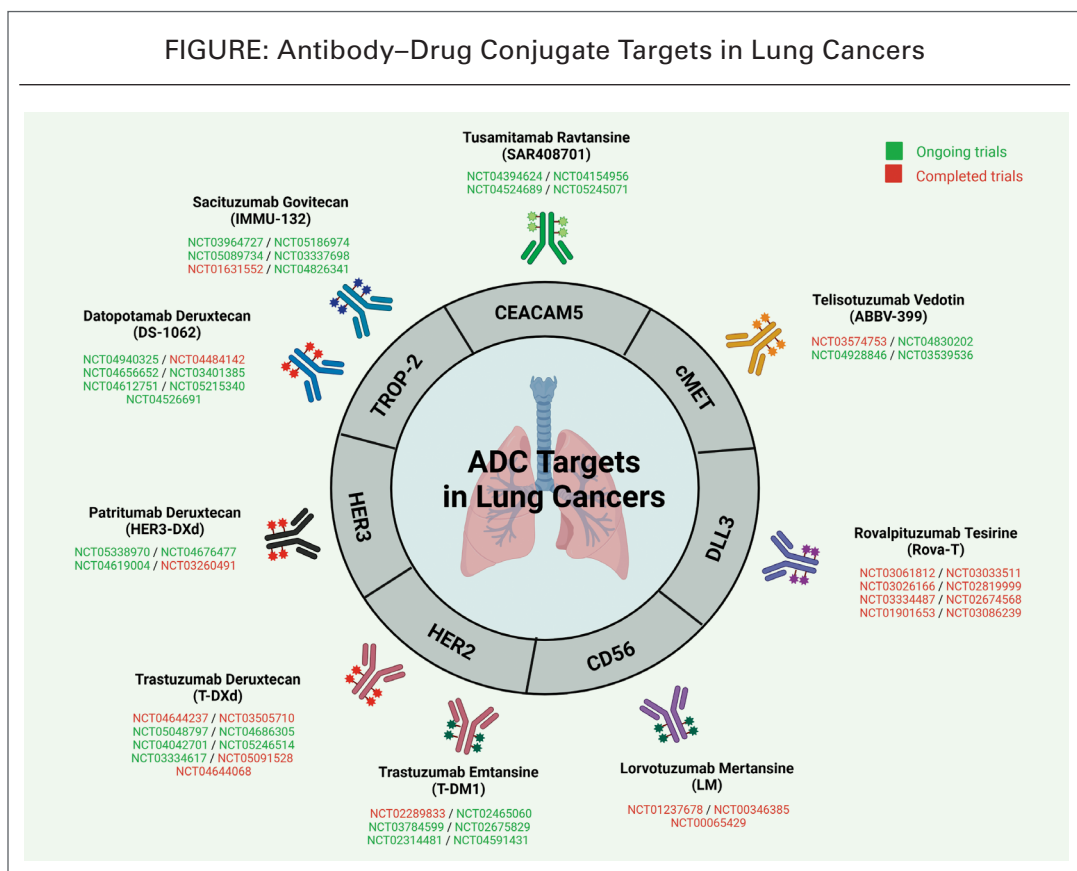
FIGURE: Antibody–Drug Conjugate Targets in Lung Cancers

Tusamitamab Ravtansine
(SAR408701)
NCT04394624 / NCT04154956
NCT04524689 / NCT05245071

Ongoing trials
Completed trials

Sacituzumab Govitecan
(IMMU-132)
NCT03964727 / NCT05186974
NCT05089734 / NCT03337698
NCT01631552 / NCT04826341

Datopotamab Deruxtecan
(DS-1062)
NCT04940325 / NCT04484142
NCT04656652 / NCT03401385
NCT04612751 / NCT05215340
NCT04526691

Telisotuzumab Vedotin
(ABBV-399)
NCT03574753 / NCT04830202
NCT04928846 / NCT03539536

CEACAM5
cMET
DLL3
CD56
HER2
HER3
TROP-2

ADC Targets
in Lung Cancers

Patritumab Deruxtecan
(HER3-DXd)
NCT05338970 / NCT04676477
NCT04619004 / NCT03260491

Rovalpituzumab Tesirine
(Rova-T)
NCT03061812 / NCT03033511
NCT03026166 / NCT02819999
NCT03334487 / NCT02674568
NCT01901653 / NCT03086239

Trastuzumab Deruxtecan
(T-DXd)
NCT04644237 / NCT03505710
NCT05048797 / NCT04686305
NCT04042701 / NCT05246514
NCT03334617 / NCT05091528
NCT04644068

Trastuzumab Emtansine
(T-DM1)
NCT02289833 / NCT02465060
NCT03784599 / NCT02675829
NCT02314481 / NCT04591431

Lorvotuzumab Mertansine
(LM)
NCT01237678 / NCT00346385
NCT00065429